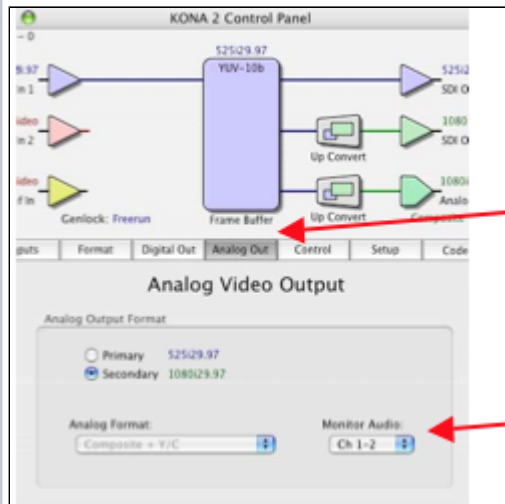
KONA 2 Control Panel

– 0

525i29.97
YUV–10b

i9.97
In 1

525i2
SDI O

video
In 2

1080
Up Convert

video
f In

1080i
Analo
Up Convert

Genlock: Freerun

Frame Buffer

Composite

puts | Format | Digital Out | Analog Out | Control | Setup | Code

Analog Video Output

Analog Output Format

Primary 525i29.97
Secondary 1080i29.97

Analog Format:
Composite + Y/C

Monitor Audio:
Ch 1-2